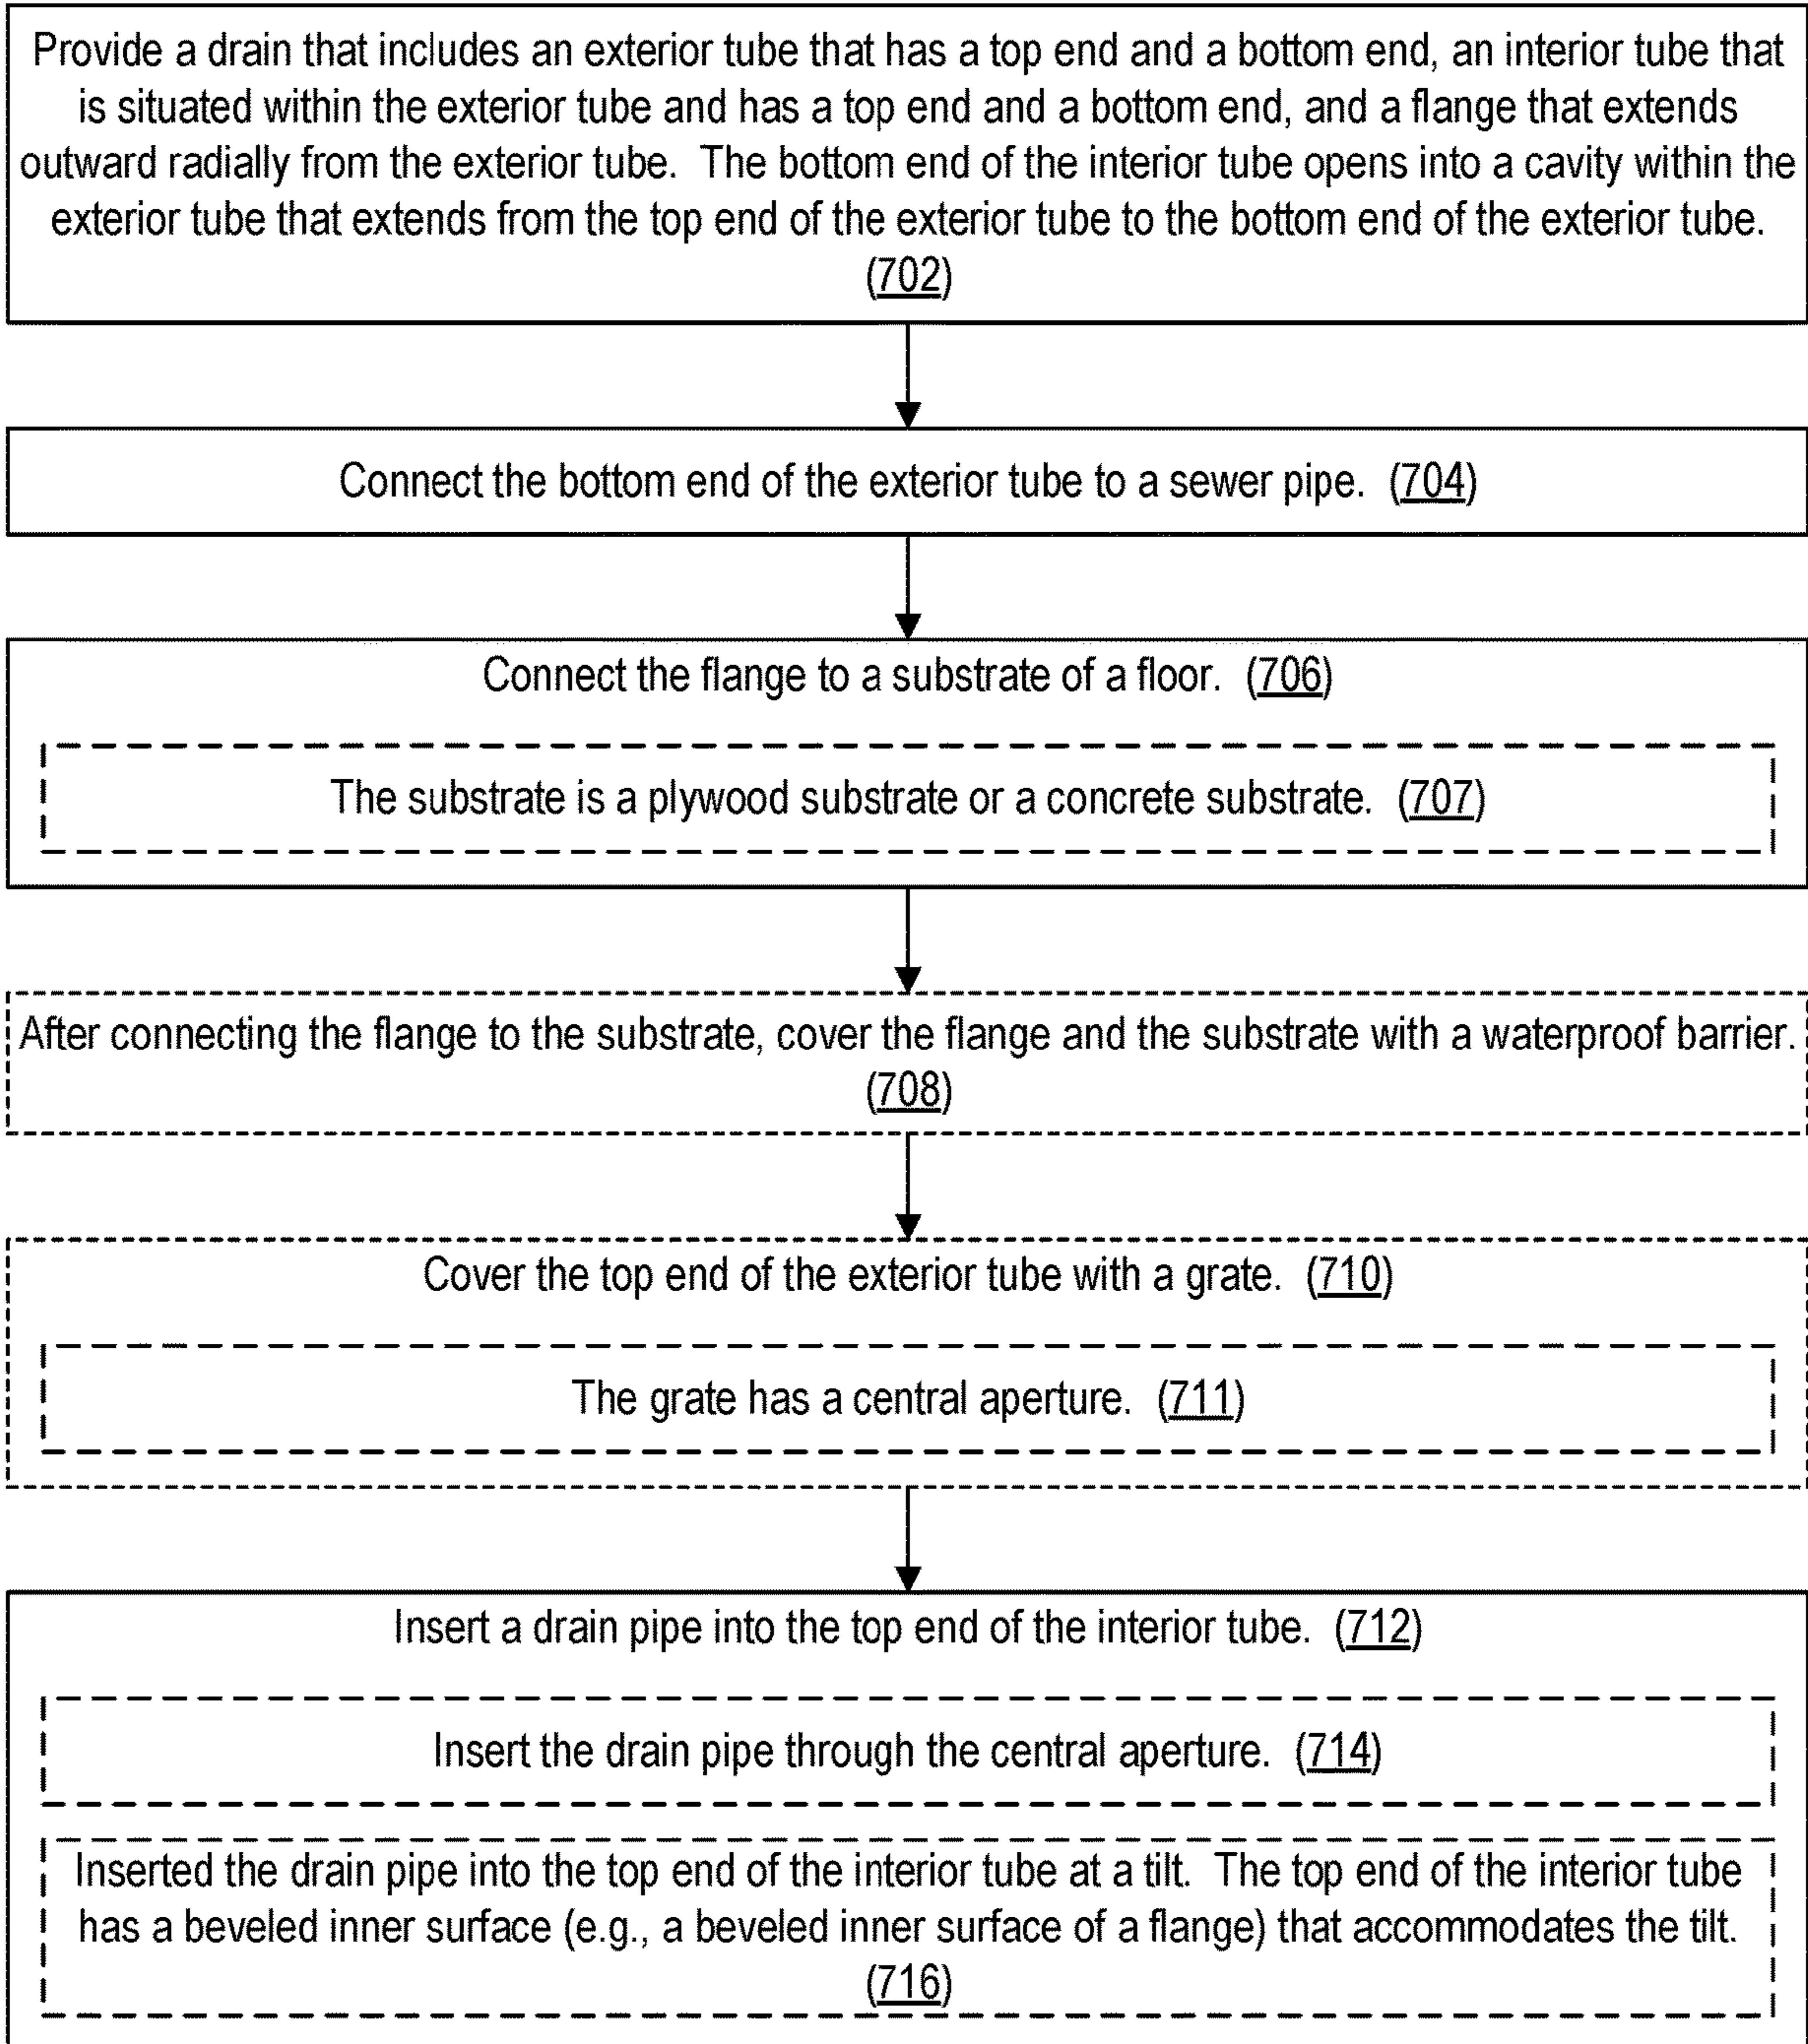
Provide a drain that includes an exterior tube that has a top end and a bottom end, an interior tube that is situated within the exterior tube and has a top end and a bottom end, and a flange that extends outward radially from the exterior tube. The bottom end of the interior tube opens into a cavity within the exterior tube that extends from the top end of the exterior tube to the bottom end of the exterior tube. (702)

Connect the bottom end of the exterior tube to a sewer pipe. (704)

Connect the flange to a substrate of a floor. (706)

The substrate is a plywood substrate or a concrete substrate. (707)

After connecting the flange to the substrate, cover the flange and the substrate with a waterproof barrier. (708)

Cover the top end of the exterior tube with a grate. (710)

The grate has a central aperture. (711)

Insert a drain pipe into the top end of the interior tube. (712)

Insert the drain pipe through the central aperture. (714)

Inserted the drain pipe into the top end of the interior tube at a tilt. The top end of the interior tube has a beveled inner surface (e.g., a beveled inner surface of a flange) that accommodates the tilt. (716)